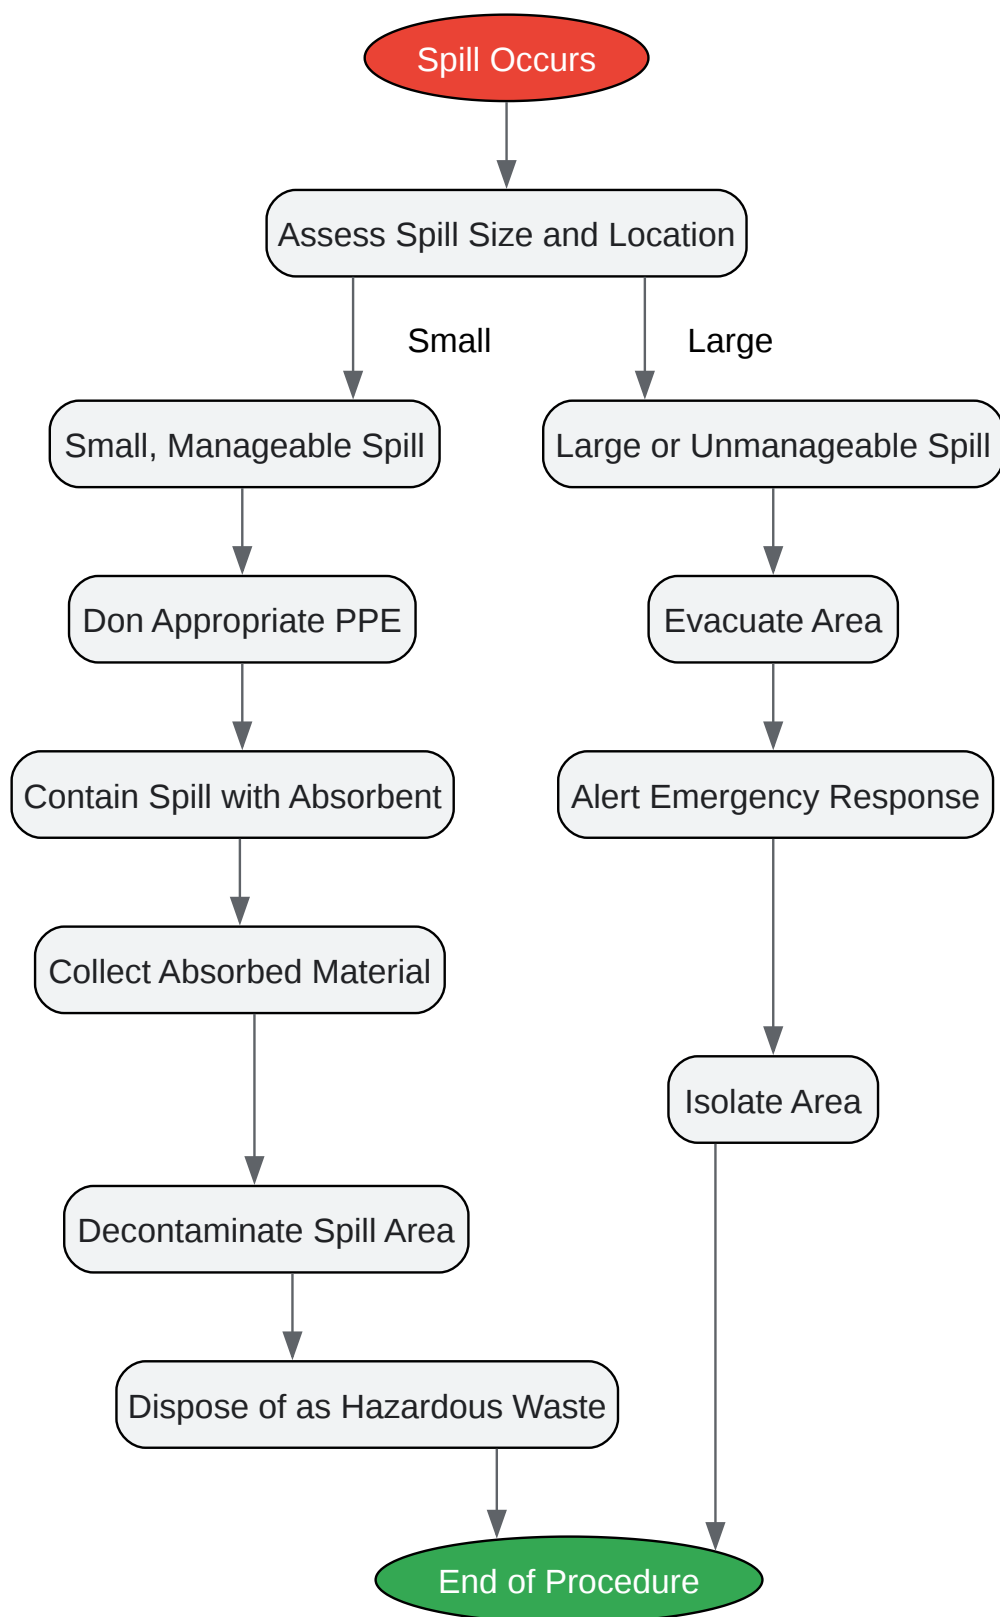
Spill Occurs

Assess Spill Size and Location

Small

Large

Small, Manageable Spill

Don Appropriate PPE

Contain Spill with Absorbent

Collect Absorbed Material

Decontaminate Spill Area

Dispose of as Hazardous Waste

Large or Unmanageable Spill

Evacuate Area

Alert Emergency Response

Isolate Area

End of Procedure